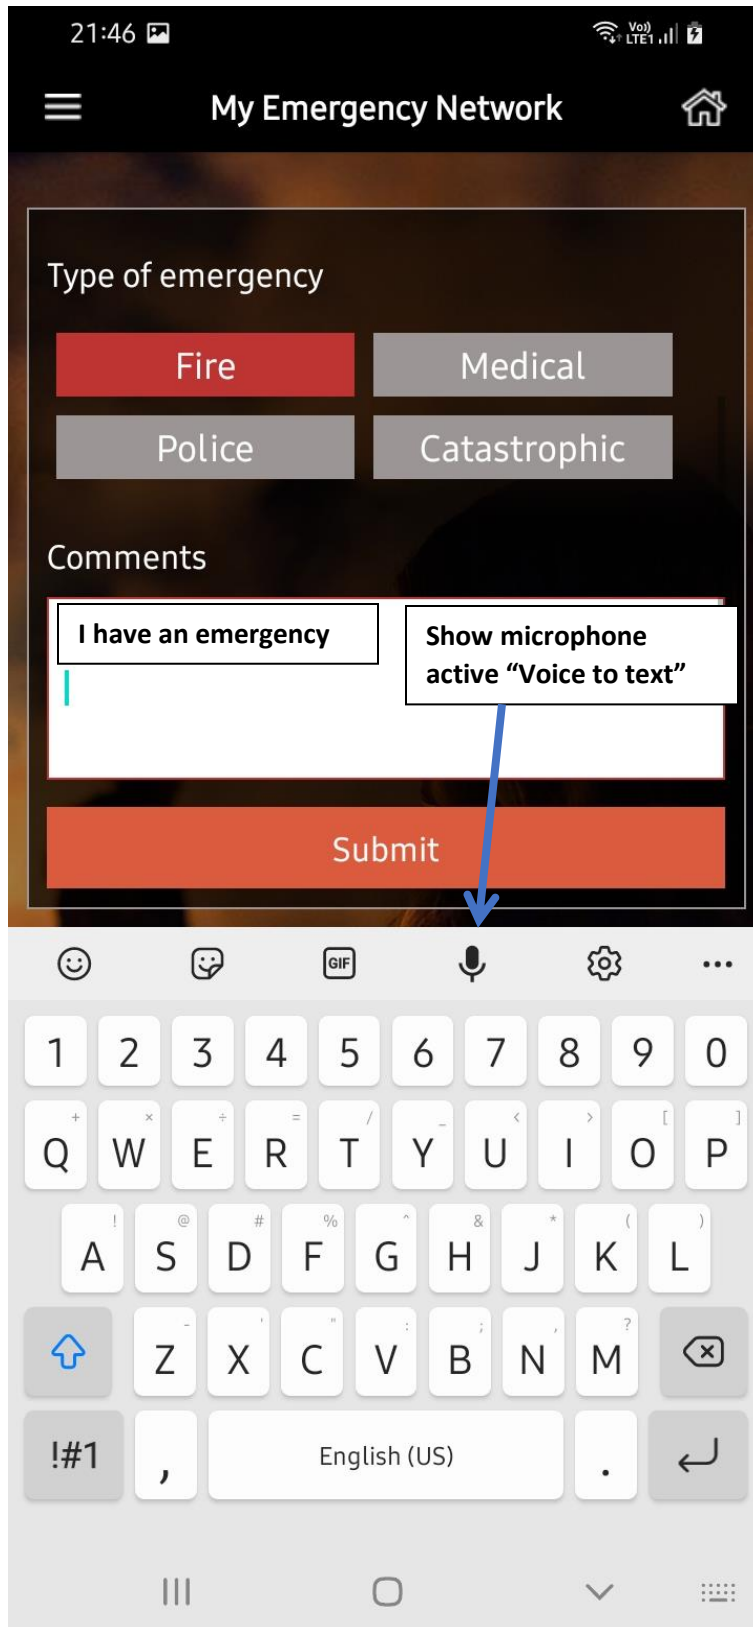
21:46

Vo) LTE1

My Emergency Network

Type of emergency

Fire
Medical
Police
Catastrophic

Comments

I have an emergency

Show microphone active “Voice to text”

Submit

GIF

1 2 3 4 5 6 7 8 9 0

+ × ÷ = / _ < > [ ]
Q W E R T Y U I O P

! @ # % ^ & * ( )
A S D F G H J K L

- ' " : ; , ?
Z X C V B N M

!#1 , English (US) .